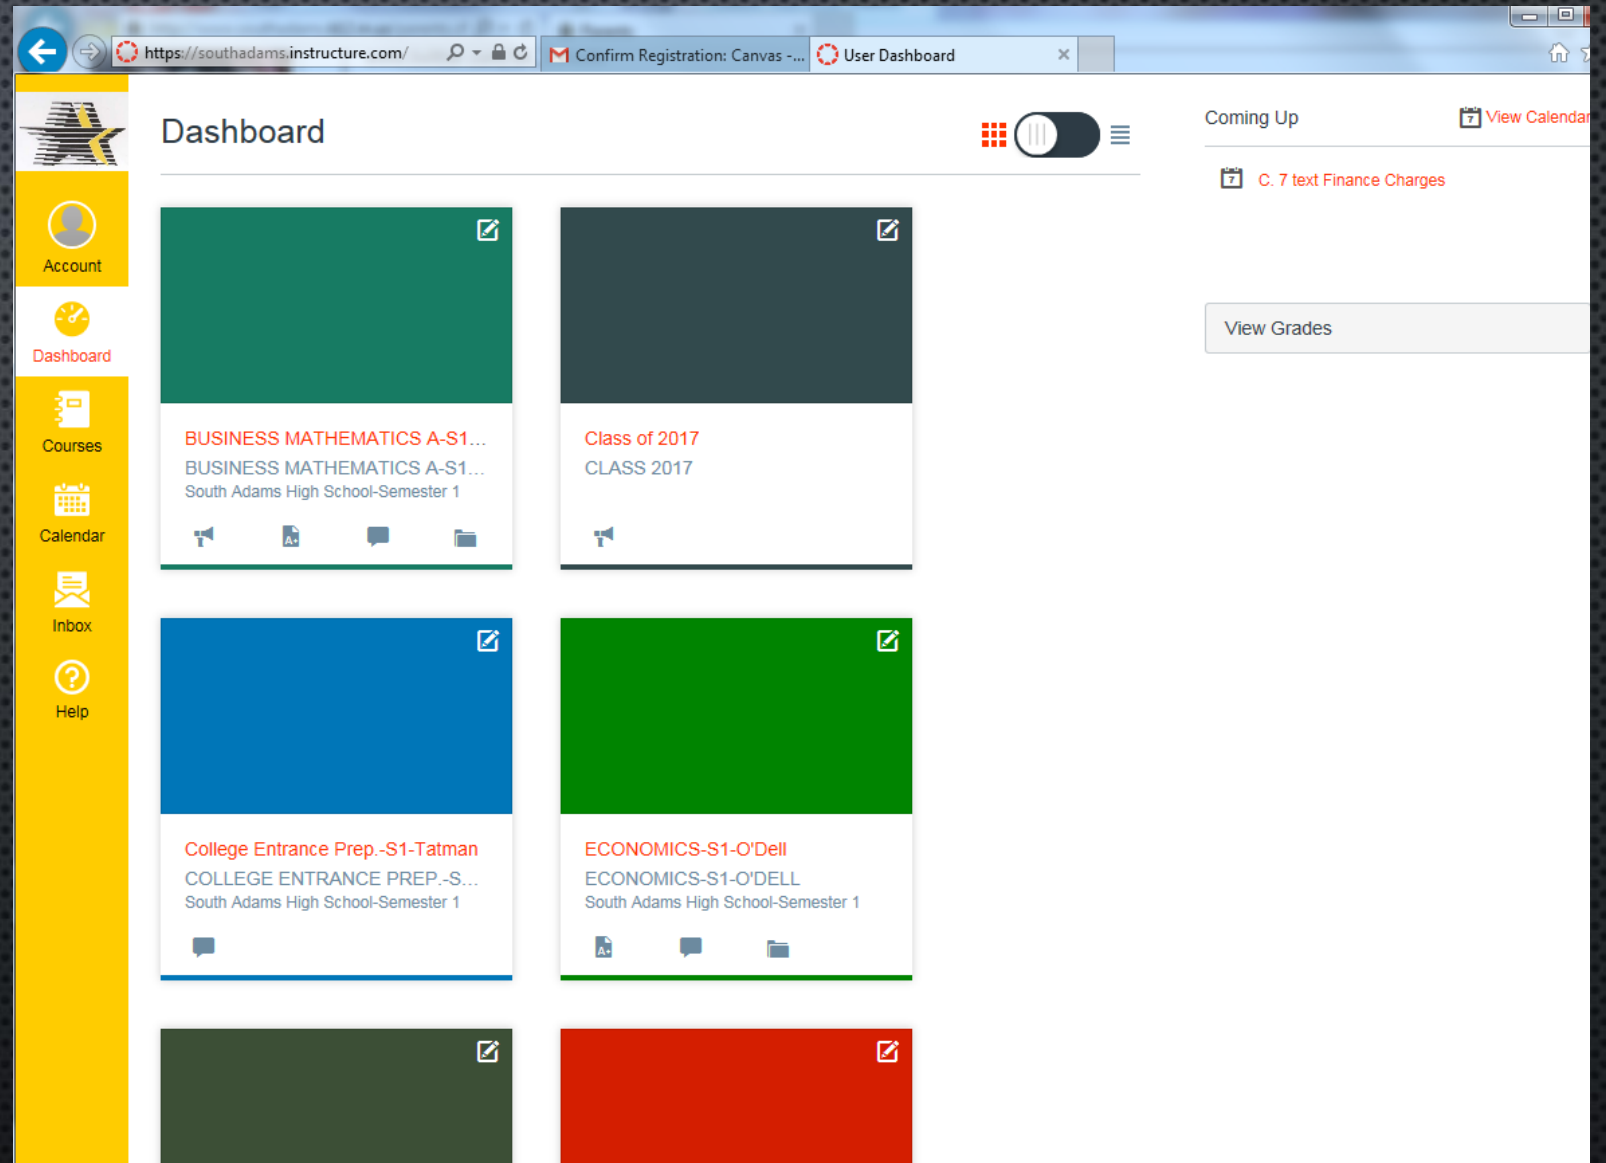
https://southadams.instructure.com/
Confirm Registration: Canvas -...
User Dashboard

Account
Dashboard
Courses
Calendar
Inbox
Help

Dashboard

BUSINESS MATHEMATICS A-S1...
BUSINESS MATHEMATICS A-S1...
South Adams High School-Semester 1

Class of 2017
CLASS 2017

College Entrance Prep.-S1-Tatman
COLLEGE ENTRANCE PREP.-S...
South Adams High School-Semester 1

ECONOMICS-S1-O'Dell
ECONOMICS-S1-O'DELL
South Adams High School-Semester 1

Coming Up
View Calendar
C. 7 text Finance Charges

View Grades